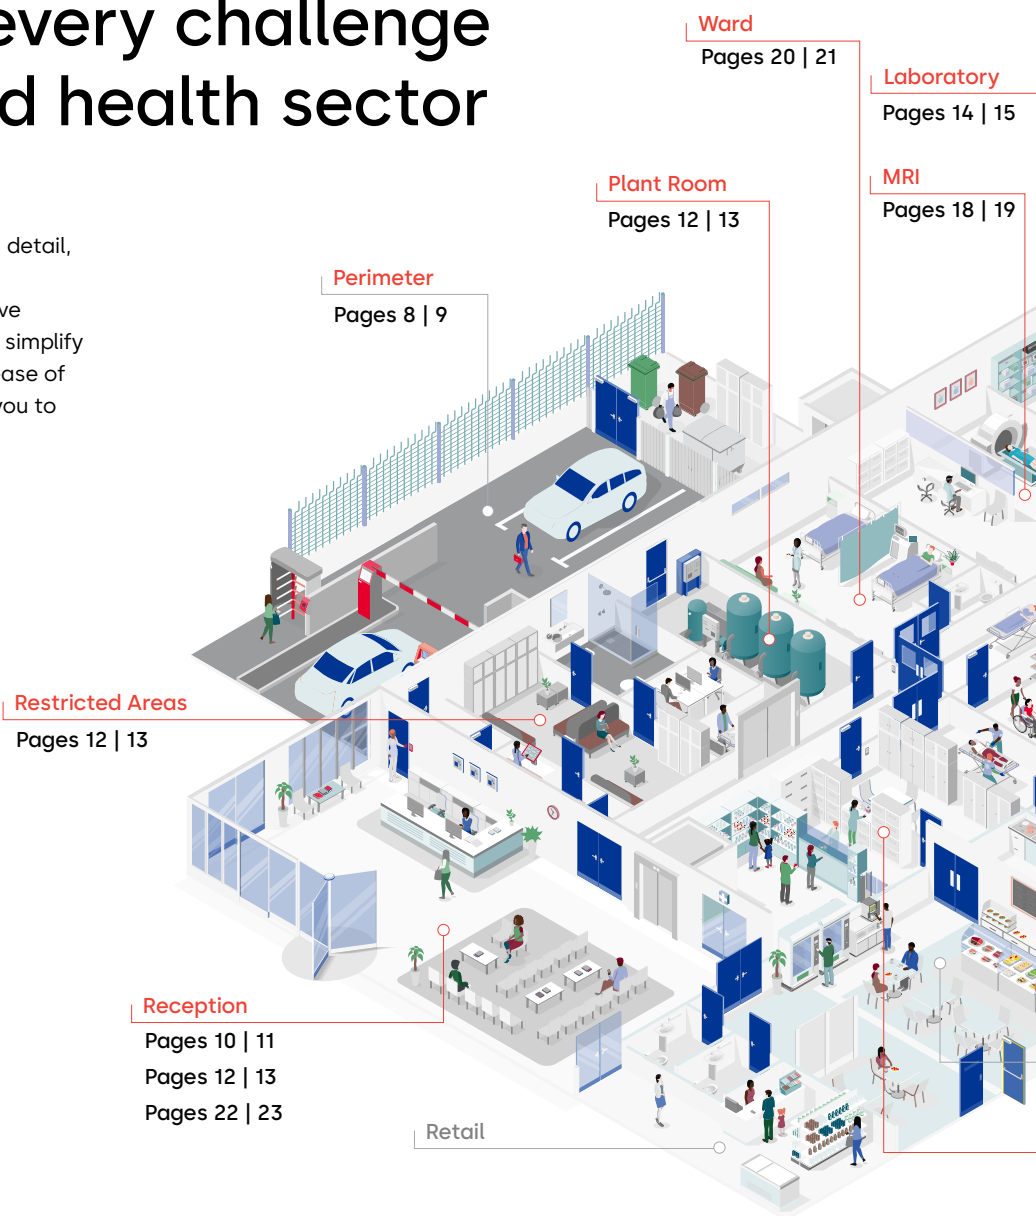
every challenge
d health sector

detail,

ve
simplify
ase of
you to

Ward
Pages 20 | 21

Laboratory
Pages 14 | 15

Plant Room
Pages 12 | 13

MRI
Pages 18 | 19

Perimeter
Pages 8 | 9

Restricted Areas
Pages 12 | 13

Reception
Pages 10 | 11
Pages 12 | 13
Pages 22 | 23

Retail